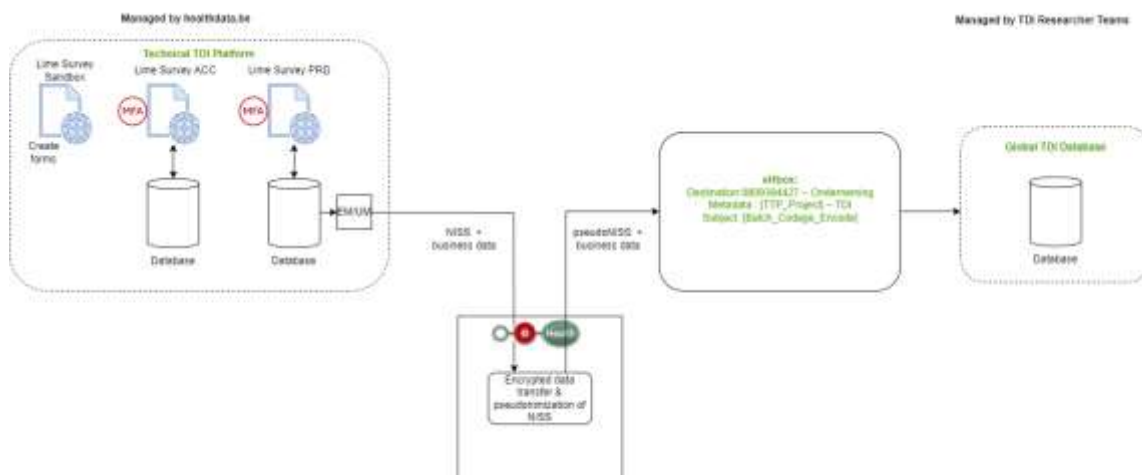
Managed by healthdata.be

Managed by TDI Researcher Teams

Technical TDI Platform

Lime Survey Sandbox

Create forms

Lime Survey ACC

MFA

Lime Survey PRD

MFA

Database

Database

EM/UM

NISS + business data

pseudoNISS + business data

eHbox:
Destination 0809394427 – Onderneming
Metadata : [TTP_Project] – TDI
Subject: [Batch_Codage_Encode]

Global TDI Database

Database

Encrypted data transfer & pseudonymization of NISS